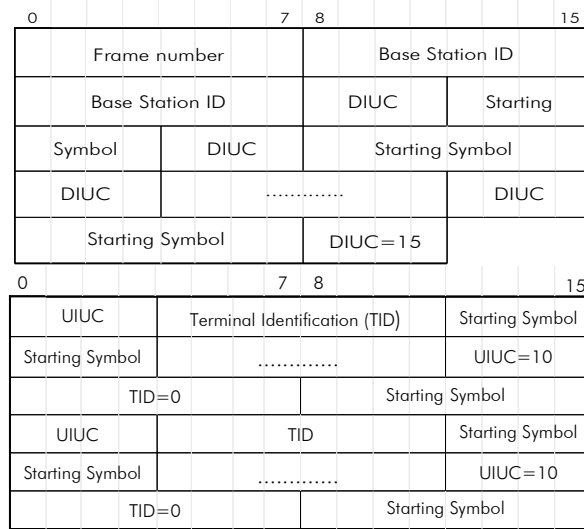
0 7 8 15

| Frame number | | | Base Station ID | |
|---|---|---|---|---|
| Base Station ID | | | DIUC | Starting |
| Symbol | DIUC | | Starting Symbol | |
| DIUC | ............ | | | DIUC |
| Starting Symbol | | | DIUC=15 | |

0 7 8 15

| UIUC | Terminal Identification (TID) | | Starting Symbol |
|---|---|---|---|
| Starting Symbol | ............ | | UIUC=10 |
| TID=0 | | Starting Symbol | |
| UIUC | TID | | Starting Symbol |
| Starting Symbol | ............ | | UIUC=10 |
| TID=0 | | Starting Symbol | |